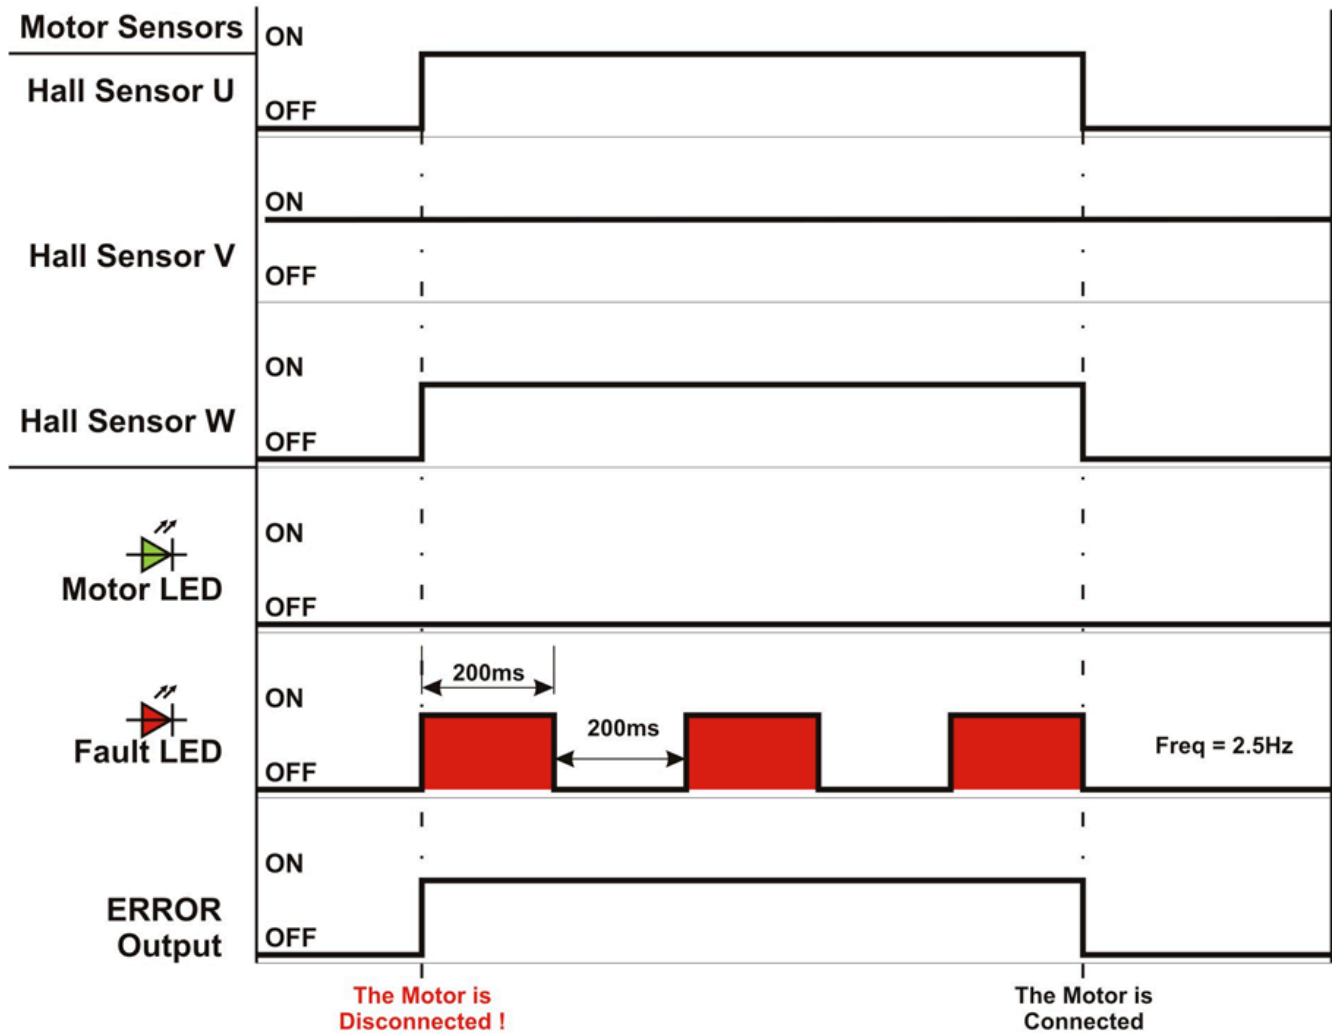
Motor Sensors

Hall Sensor U
ON
OFF

Hall Sensor V
ON
OFF

Hall Sensor W
ON
OFF

Motor LED
ON
OFF

Fault LED
ON
OFF
200ms
200ms
Freq = 2.5Hz

ERROR Output
ON
OFF

The Motor is Disconnected !

The Motor is Connected